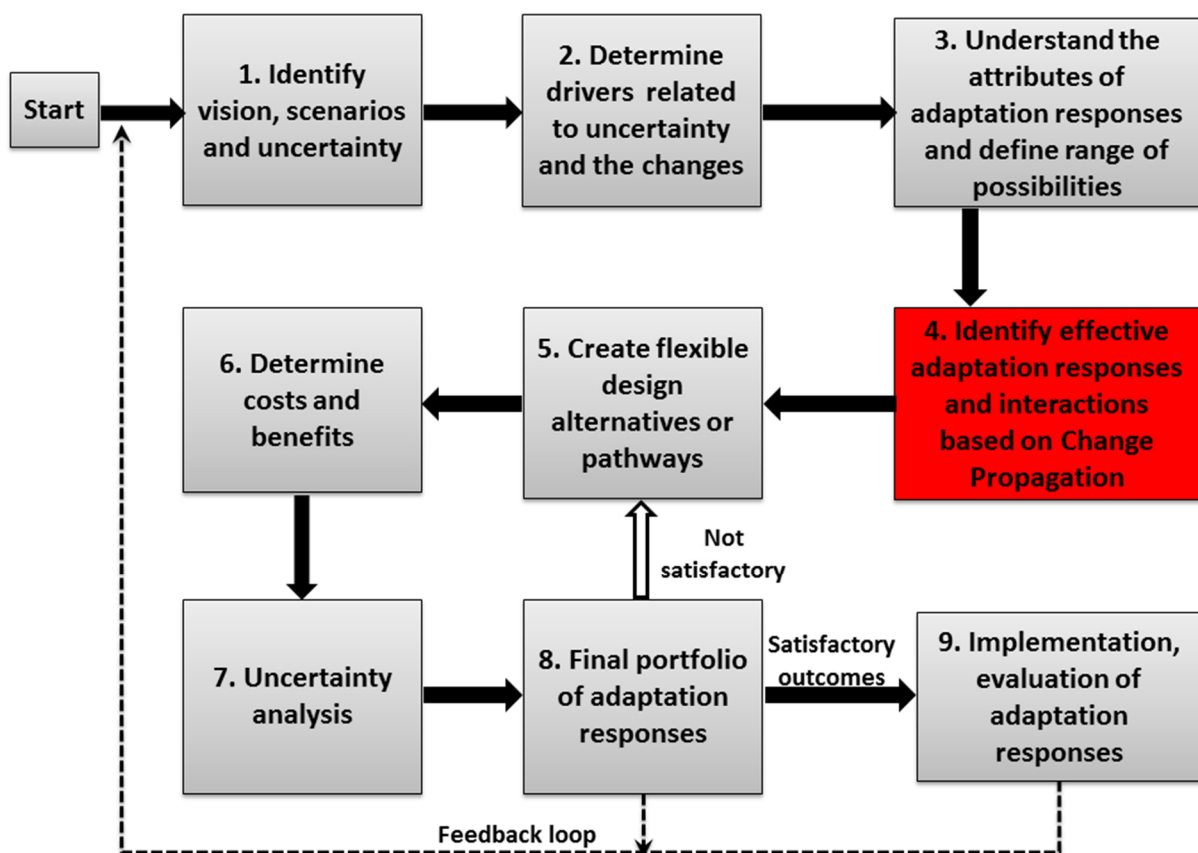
Start

1. Identify vision, scenarios and uncertainty

2. Determine drivers related to uncertainty and the changes

3. Understand the attributes of adaptation responses and define range of possibilities

4. Identify effective adaptation responses and interactions based on Change Propagation

5. Create flexible design alternatives or pathways

6. Determine costs and benefits

7. Uncertainty analysis

8. Final portfolio of adaptation responses

Not satisfactory

Satisfactory outcomes

9. Implementation, evaluation of adaptation responses

Feedback loop